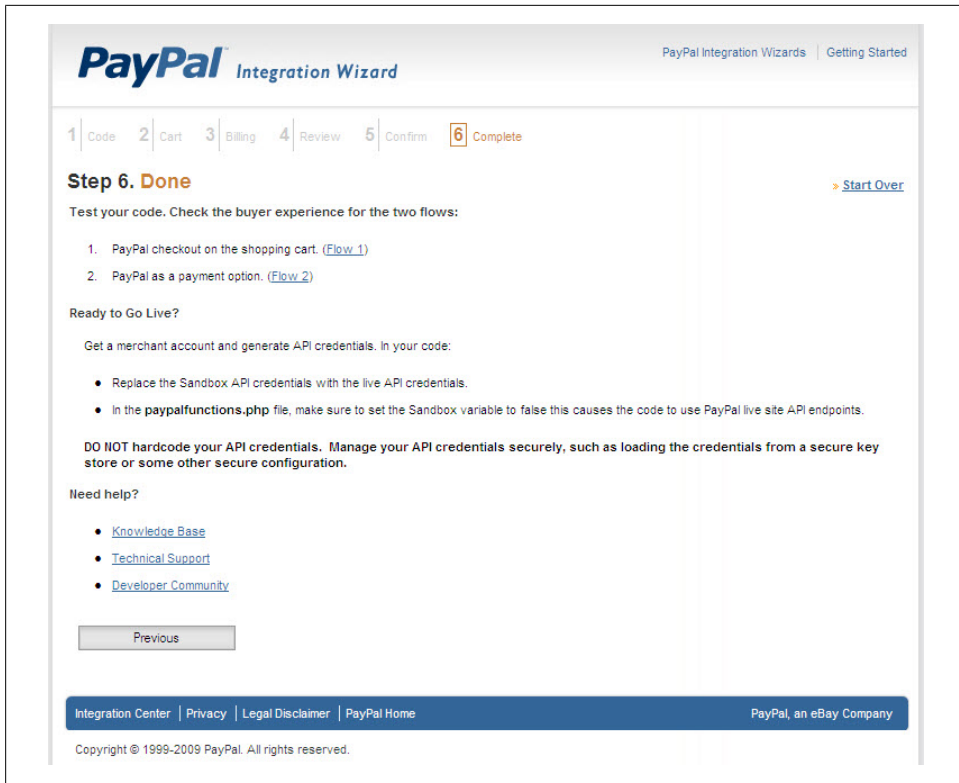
PayPal Integration Wizard

PayPal Integration Wizards | Getting Started

1 Code 2 Cart 3 Billing 4 Review 5 Confirm 6 Complete

Step 6. Done

» Start Over

Test your code. Check the buyer experience for the two flows:

1. PayPal checkout on the shopping cart. (Flow 1)
2. PayPal as a payment option. (Flow 2)

Ready to Go Live?

Get a merchant account and generate API credentials. In your code:

- Replace the Sandbox API credentials with the live API credentials.
- In the **paypalfunctions.php** file, make sure to set the Sandbox variable to false this causes the code to use PayPal live site API endpoints.

DO NOT hardcode your API credentials. Manage your API credentials securely, such as loading the credentials from a secure key store or some other secure configuration.

Need help?

- Knowledge Base
- Technical Support
- Developer Community

Previous

Integration Center | Privacy | Legal Disclaimer | PayPal Home

PayPal, an eBay Company

Copyright © 1999-2009 PayPal. All rights reserved.